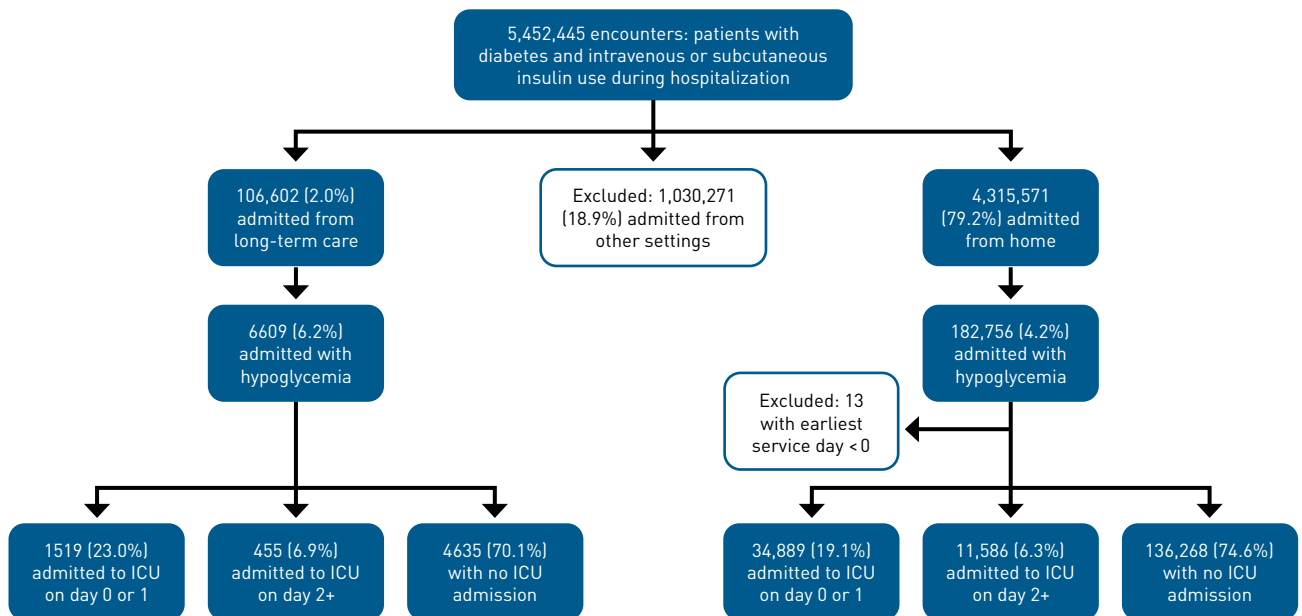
5,452,445 encounters: patients with diabetes and intravenous or subcutaneous insulin use during hospitalization

106,602 (2.0%) admitted from long-term care

Excluded: 1,030,271 (18.9%) admitted from other settings

4,315,571 (79.2%) admitted from home

6609 (6.2%) admitted with hypoglycemia

182,756 (4.2%) admitted with hypoglycemia

Excluded: 13 with earliest service day < 0

1519 (23.0%) admitted to ICU on day 0 or 1

455 (6.9%) admitted to ICU on day 2+

4635 (70.1%) with no ICU admission

34,889 (19.1%) admitted to ICU on day 0 or 1

11,586 (6.3%) admitted to ICU on day 2+

136,268 (74.6%) with no ICU admission